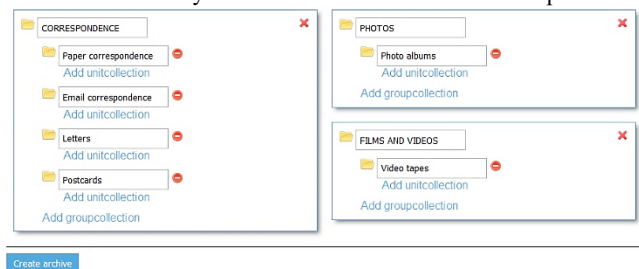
CORRESPONDENCE

Paper correspondence
Add unitcollection

Email correspondence
Add unitcollection

Letters
Add unitcollection

Postcards
Add unitcollection

Add groupcollection

PHOTOS

Photo albums
Add unitcollection

Add groupcollection

FILMS AND VIDEOS

Video tapes
Add unitcollection

Add groupcollection

Create archive